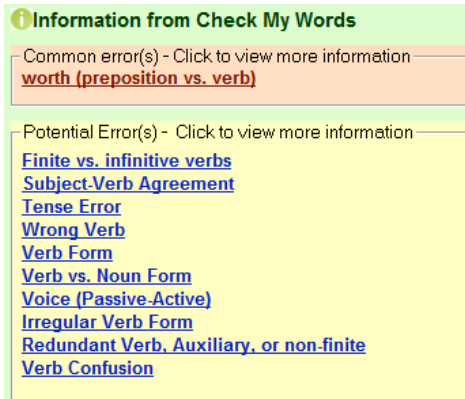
Information from Check My Words

Common error(s) - Click to view more information
worth (preposition vs. verb)

Potential Error(s) - Click to view more information
Finite vs. infinitive verbs
Subject-Verb Agreement
Tense Error
Wrong Verb
Verb Form
Verb vs. Noun Form
Voice (Passive-Active)
Irregular Verb Form
Redundant Verb, Auxiliary, or non-finite
Verb Confusion